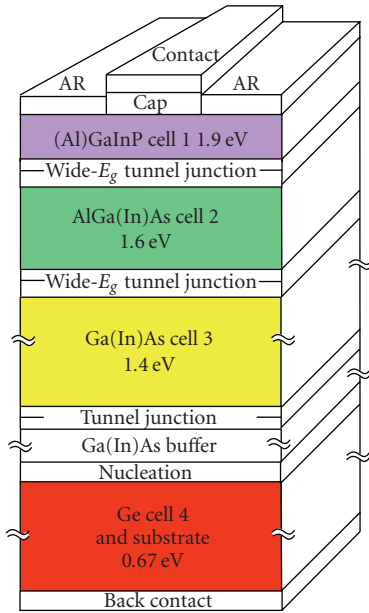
Contact

AR

AR

Cap

(Al)GaInP cell 1 1.9 eV

Wide-$E_g$ tunnel junction

AlGa(In)As cell 2
1.6 eV

Wide-$E_g$ tunnel junction

Ga(In)As cell 3
1.4 eV

Tunnel junction

Ga(In)As buffer

Nucleation

Ge cell 4
and substrate
0.67 eV

Back contact